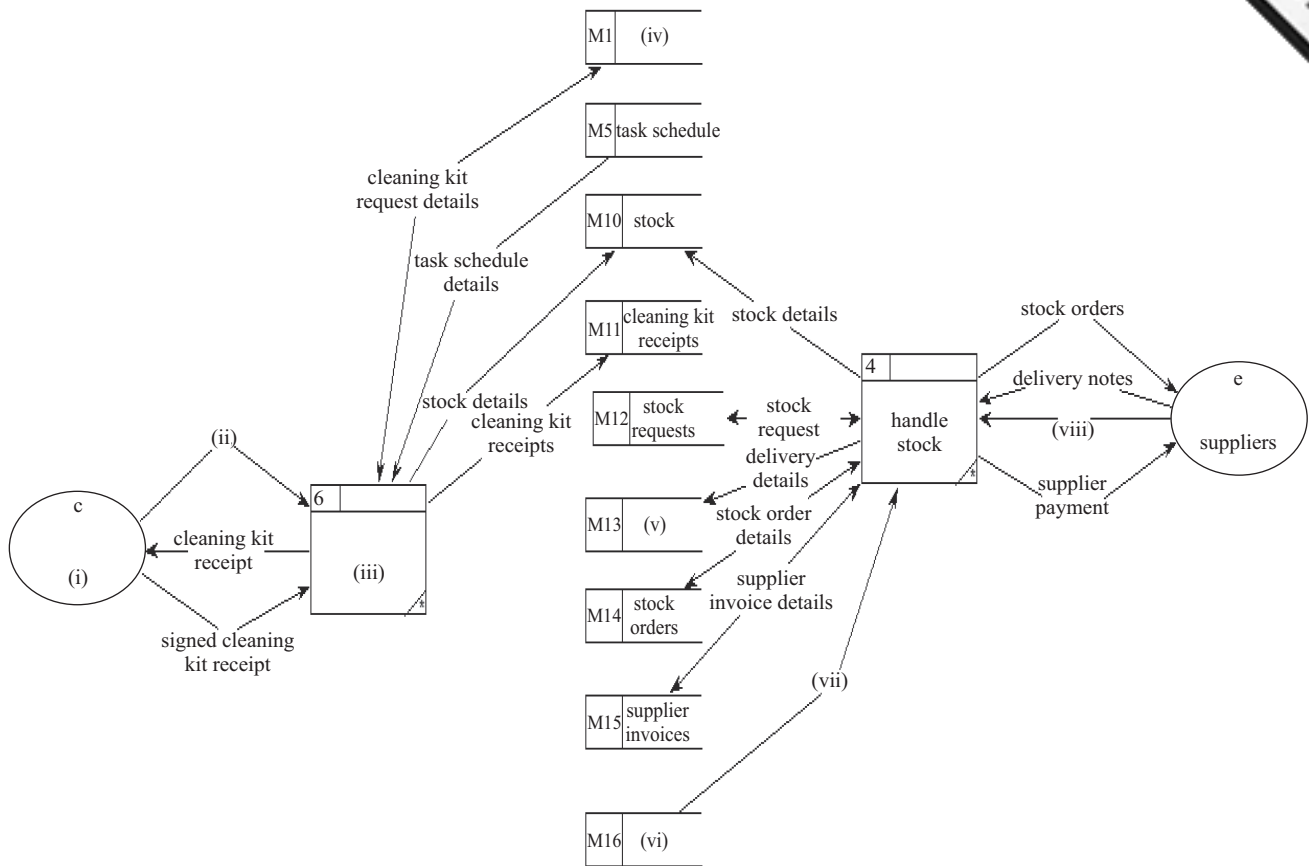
M1 (iv)

M5 task schedule

M10 stock

M11 cleaning kit receipts

M12 stock requests

M13 (v)

M14 stock orders

M15 supplier invoices

M16 (vi)

cleaning kit request details

task schedule details

stock details

cleaning kit receipts

stock details

stock orders

delivery notes

(viii)

supplier payment

e

suppliers

4

handle stock

*

stock request

delivery details

stock order details

supplier invoice details

(vii)

c

(i)

(ii)

cleaning kit receipt

signed cleaning kit receipt

6

(iii)

*